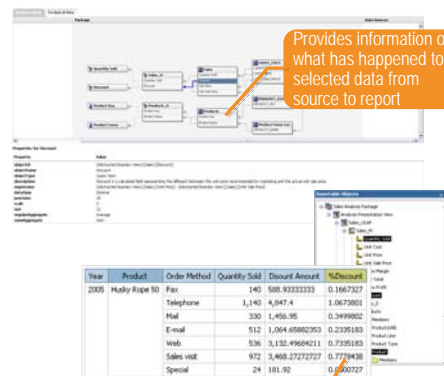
Provides information on what has happened to selected data from source to report

| Year | Product | Order Method | Quantity Sold | Disount Amount | %Discount |
|---|---|---|---|---|---|
| 2005 | Husky Rope 50 | Fax | 140 | 588.93333333 | 0.1667327 |
| | | Telephone | 1,140 | 4,847.4 | 1.0673801 |
| | | Mail | 330 | 1,456.95 | 0.3499802 |
| | | E-mail | 512 | 1,064.65882353 | 0.2335183 |
| | | Web | 536 | 3,132.49684211 | 0.7335183 |
| | | Sales visit | 972 | 3,468.27272727 | 0.7778438 |
| | | Special | 24 | 181.92 | 0.0400727 |